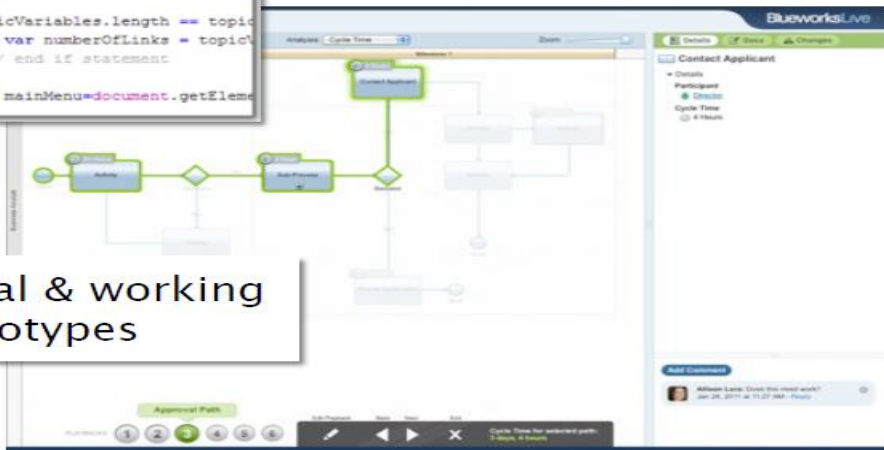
icVariables.length == topic
var numberOfLinks = topicV
/ end if statement

mainMenu=document.getEleme

BlueworksLive

Analysis Cycle Time

Zoom

Details Docs Changes

Contact Applicant

Details

Participant

Director

Cycle Time

4 Hours

Contact Applicant

Activity

Sub-Process

Decision

al & working
otypes

Add Comment

Allison Lara: Does this need work?

Jan 26, 2011 at 11:27 AM - Reply

Approval Path

1 2 3 4 5 6

Cycle Time for selected path: 3 days, 4 hours